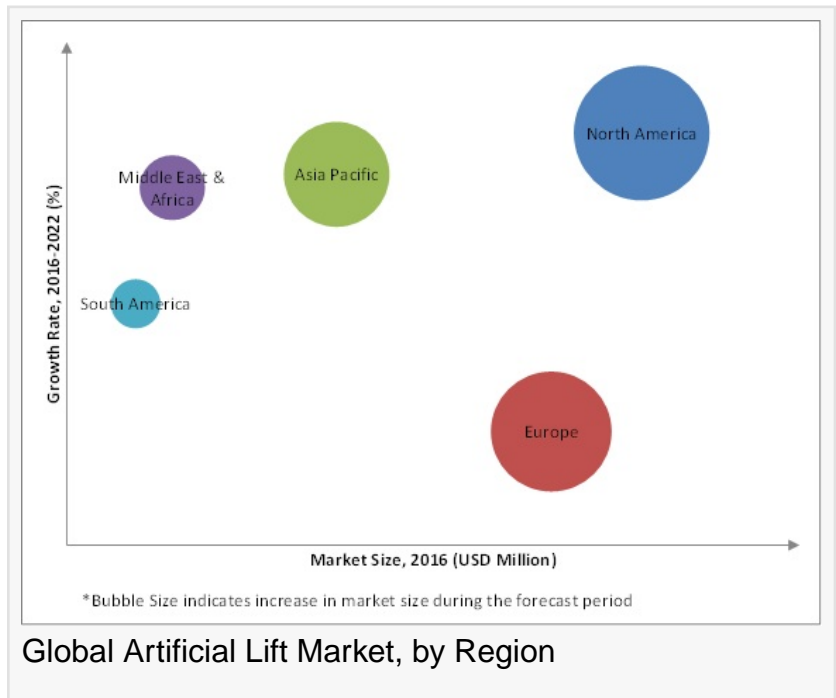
Growth Rate, 2016-2022 (%)

North America

Middle East & Africa

Asia Pacific

South America

Europe

Market Size, 2016 (USD Million)

*Bubble Size indicates increase in market size during the forecast period

Global Artificial Lift Market, by Region